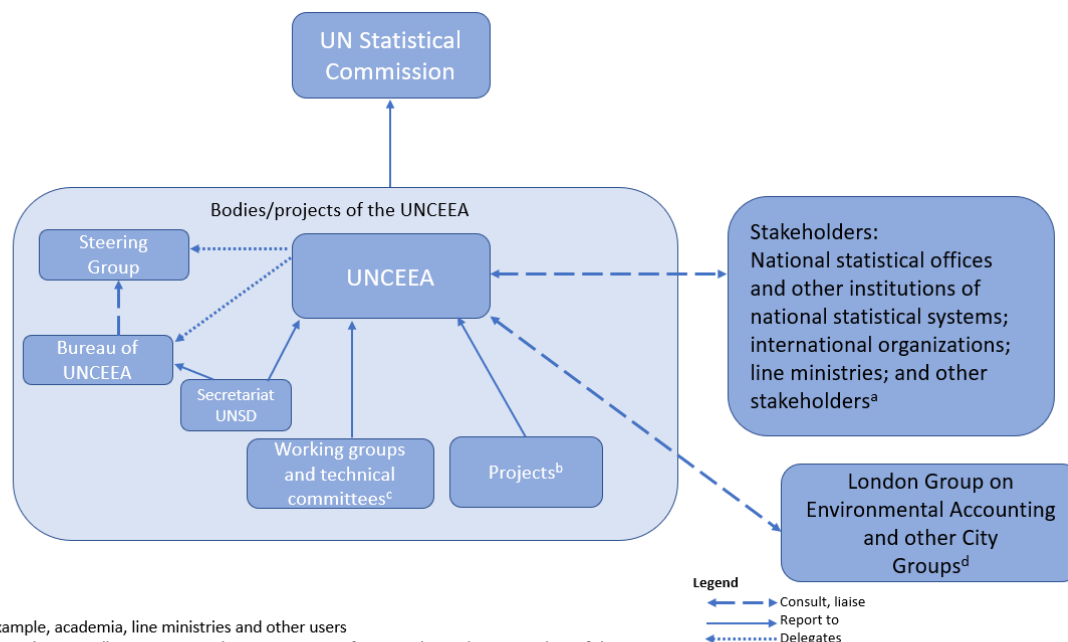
UN Statistical Commission

Bodies/projects of the UNCEEA

Steering Group

UNCEEA

Bureau of UNCEEA

Secretariat UNSD

Working groups and technical committees$^{c}$

Projects$^{b}$

Stakeholders: National statistical offices and other institutions of national statistical systems; international organizations; line ministries; and other stakeholders$^{a}$

London Group on Environmental Accounting and other City Groups$^{d}$

Legend

Consult, liaise

Report to

Delegates

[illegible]xample, academia, line ministries and other users

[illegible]